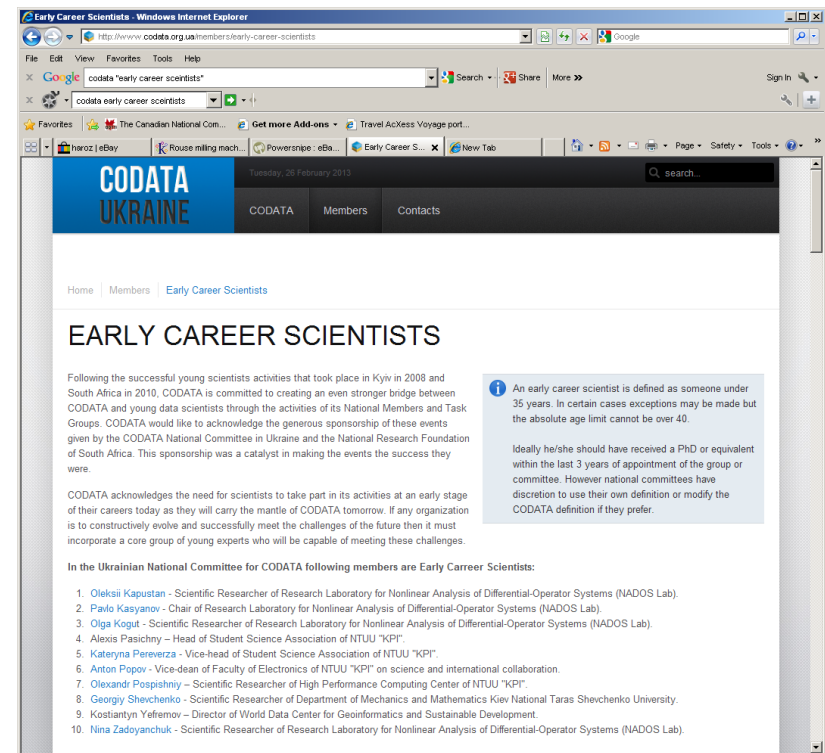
Early Career Scientists - Windows Internet Explorer

http://www.codata.org.ua/members/early-career-scientists

Google

File Edit View Favorites Tools Help

Google codata "early career scientists"

Search Share More »

Sign In

codata early career sceintists

Favorites The Canadian National Com... Get more Add-ons Travel AcXess Voyage port...

haroz | eBay Rouse milling mach... Powersnipe : eBa... Early Career S... New Tab

Page Safety Tools

CODATA UKRAINE

Tuesday, 26 February 2013

search...

CODATA Members Contacts

Home Members Early Career Scientists

EARLY CAREER SCIENTISTS

Following the successful young scientists activities that took place in Kyiv in 2008 and South Africa in 2010, CODATA is committed to creating an even stronger bridge between CODATA and young data scientists through the activities of its National Members and Task Groups. CODATA would like to acknowledge the generous sponsorship of these events given by the CODATA National Committee in Ukraine and the National Research Foundation of South Africa. This sponsorship was a catalyst in making the events the success they were.

CODATA acknowledges the need for scientists to take part in its activities at an early stage of their careers today as they will carry the mantle of CODATA tomorrow. If any organization is to constructively evolve and successfully meet the challenges of the future then it must incorporate a core group of young experts who will be capable of meeting these challenges.

An early career scientist is defined as someone under 35 years. In certain cases exceptions may be made but the absolute age limit cannot be over 40.

Ideally he/she should have received a PhD or equivalent within the last 3 years of appointment of the group or committee. However national committees have discretion to use their own definition or modify the CODATA definition if they prefer.

In the Ukrainian National Committee for CODATA following members are Early Carreer Scientists:

1. Oleksii Kapustan - Scientific Researcher of Research Laboratory for Nonlinear Analysis of Differential-Operator Systems (NADOS Lab).
2. Pavlo Kasyanov - Chair of Research Laboratory for Nonlinear Analysis of Differential-Operator Systems (NADOS Lab).
3. Olga Kogut - Scientific Researcher of Research Laboratory for Nonlinear Analysis of Differential-Operator Systems (NADOS Lab).
4. Alexis Pasichny – Head of Student Science Association of NTUU "KPI".
5. Kateryna Pereverza - Vice-head of Student Science Association of NTUU "KPI".
6. Anton Popov - Vice-dean of Faculty of Electronics of NTUU "KPI" on science and international collaboration.
7. Olexandr Pospishniy – Scientific Researcher of High Performance Computing Center of NTUU "KPI".
8. Georgiy Shevchenko - Scientific Researcher of Department of Mechanics and Mathematics Kiev National Taras Shevchenko University.
9. Kostiantyn Yefremov – Director of World Data Center for Geoinformatics and Sustainable Development.
10. Nina Zadoyanchuk - Scientific Researcher of Research Laboratory for Nonlinear Analysis of Differential-Operator Systems (NADOS Lab).